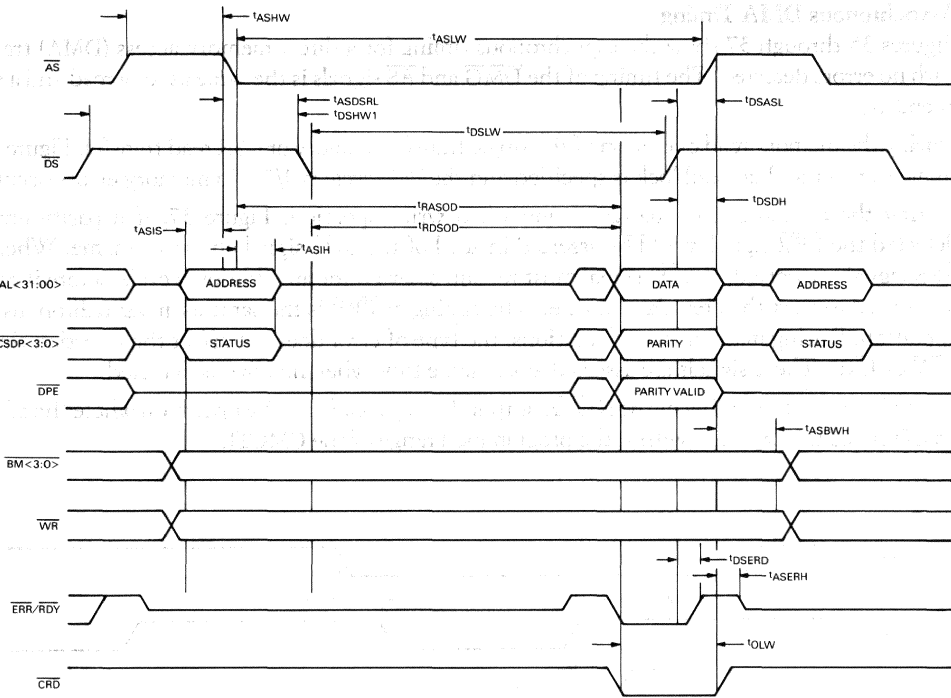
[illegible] DMA Timing

$t_{ASHW}$

$t_{ASLW}$

$\overline{AS}$

$t_{ASDSRL}$

$t_{DSHW1}$

$t_{DSASL}$

$t_{DSLW}$

$\overline{DS}$

$t_{RASOD}$

$t_{DSDH}$

$t_{ASIS}$

$t_{RDSOD}$

$t_{ASIH}$

AL<31:00>

ADDRESS

DATA

ADDRESS

$\overline{CSDP<3:0>}$

STATUS

PARITY

STATUS

$\overline{DPE}$

PARITY VALID

$t_{ASBWH}$

$\overline{BM<3:0>}$

$\overline{WR}$

$t_{DSERD}$

$t_{ASERH}$

$\overline{ERR}/\overline{RDY}$

$t_{OLW}$

$\overline{CRD}$